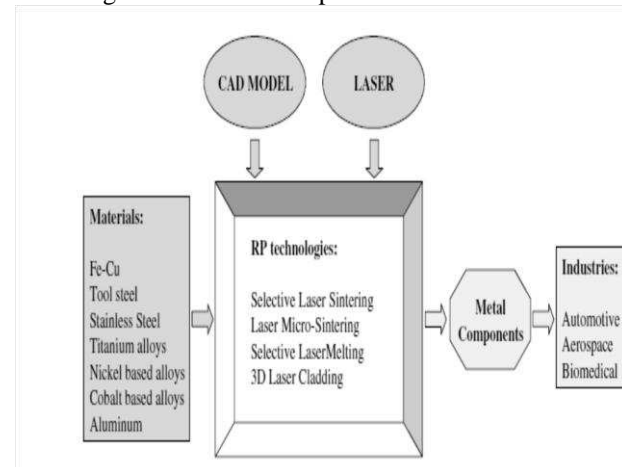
CAD MODEL

LASER

Materials:

Fe-Cu
Tool steel
Stainless Steel
Titanium alloys
Nickel based alloys
Cobalt based alloys
Aluminum

RP technologies:

Selective Laser Sintering
Laser Micro-Sintering
Selective LaserMelting
3D Laser Cladding

Metal Components

Industries:

Automotive
Aerospace
Biomedical